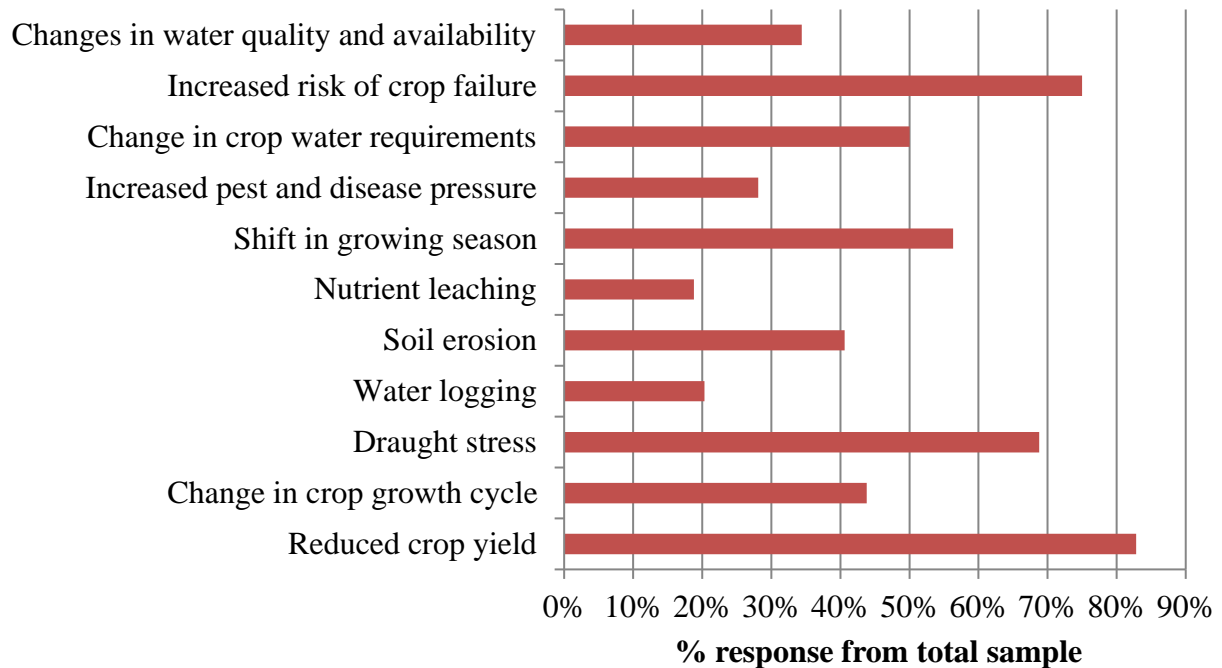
Changes in water quality and availability
Increased risk of crop failure
Change in crop water requirements
Increased pest and disease pressure
Shift in growing season
Nutrient leaching
Soil erosion
Water logging
Draught stress
Change in crop growth cycle
Reduced crop yield

0% 10% 20% 30% 40% 50% 60% 70% 80% 90%

% response from total sample